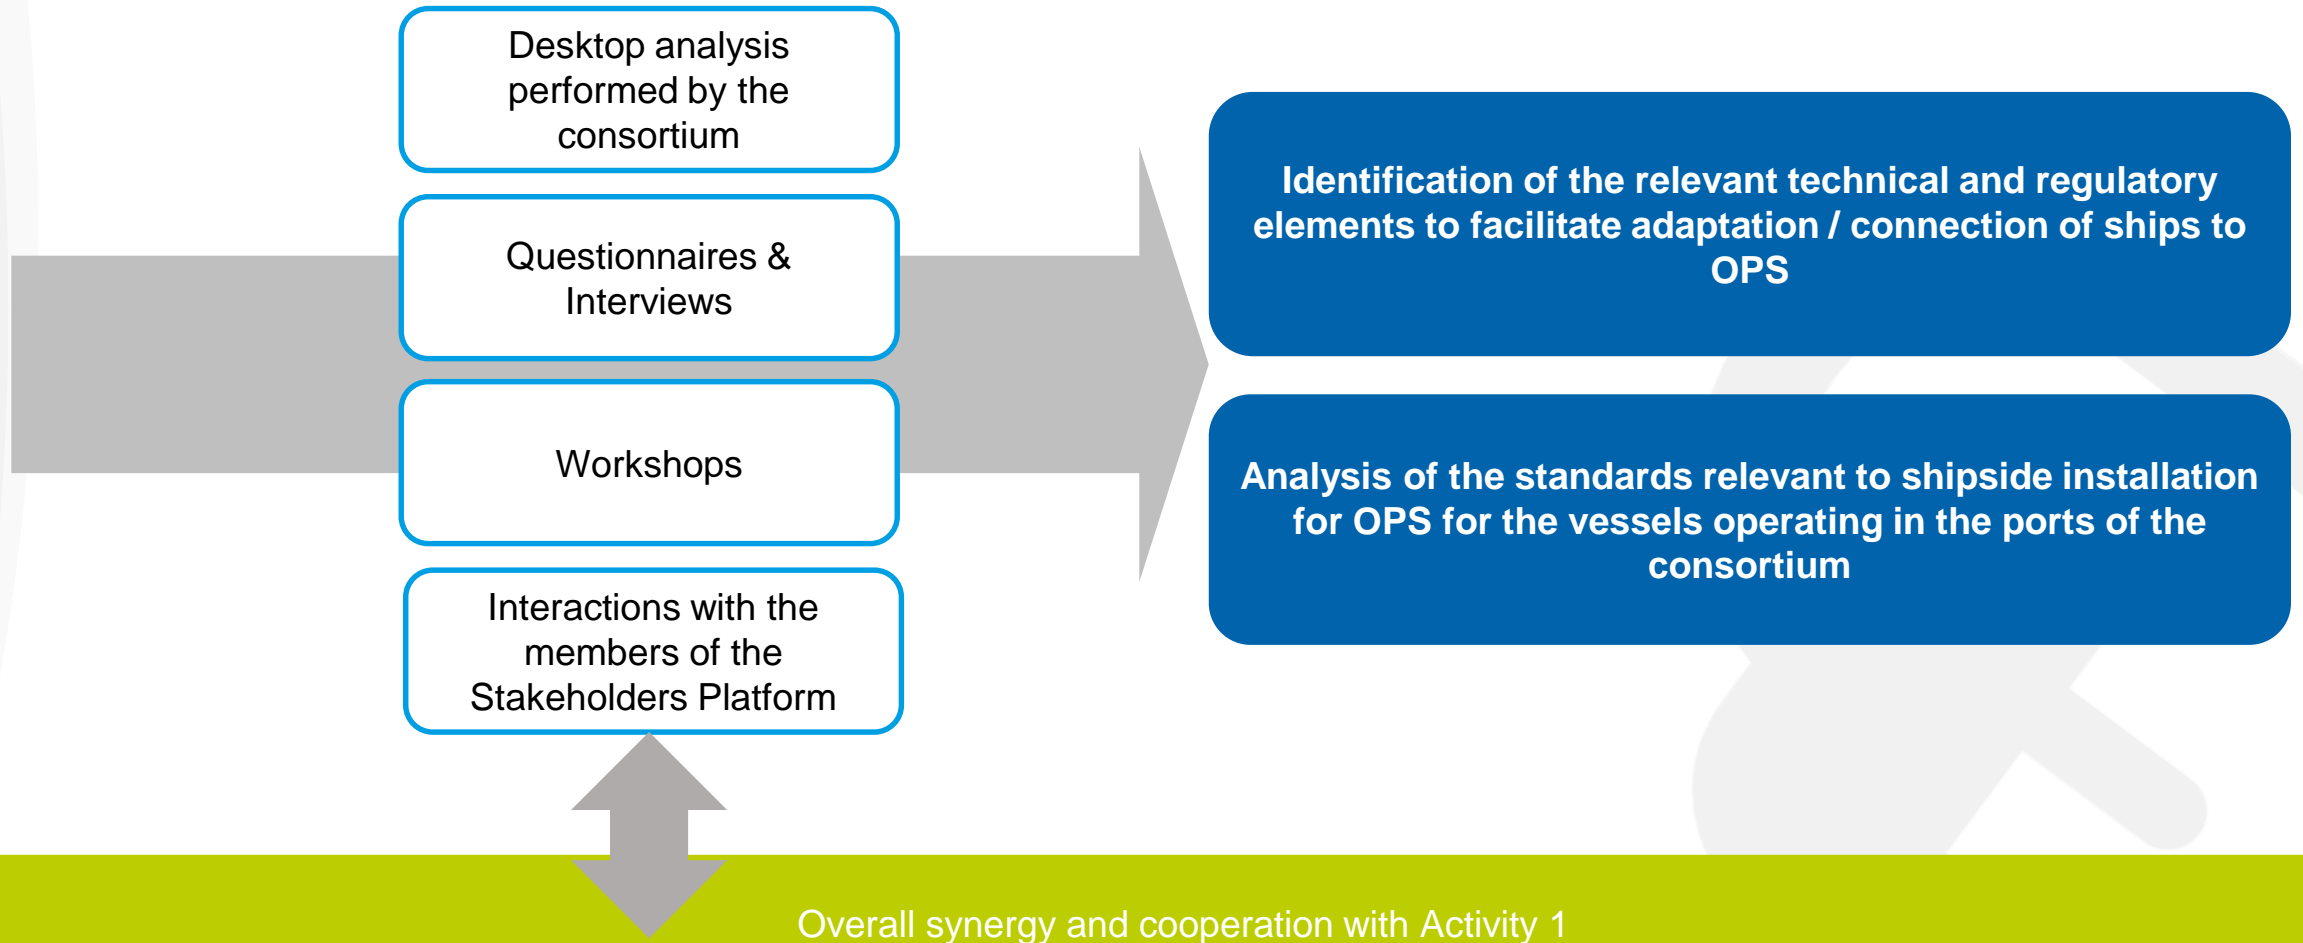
Desktop analysis performed by the consortium

Questionnaires & Interviews

Workshops

Interactions with the members of the Stakeholders Platform

Identification of the relevant technical and regulatory elements to facilitate adaptation / connection of ships to OPS

Analysis of the standards relevant to shipside installation for OPS for the vessels operating in the ports of the consortium

Overall synergy and cooperation with Activity 1